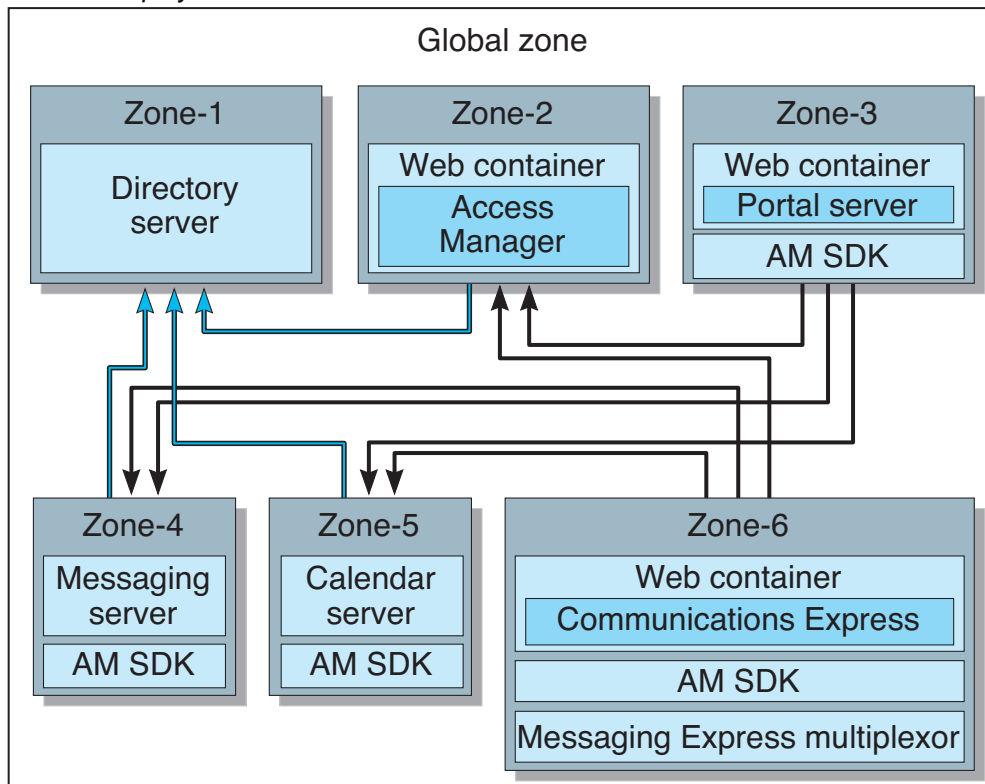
Global zone

Zone-1
Directory server

Zone-2
Web container
Access Manager

Zone-3
Web container
Portal server
AM SDK

Zone-4
Messaging server
AM SDK

Zone-5
Calendar server
AM SDK

Zone-6
Web container
Communications Express
AM SDK
Messaging Express multiplexor